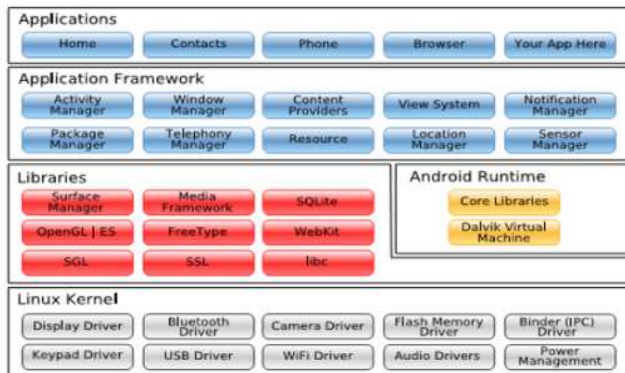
Applications

Home
Contacts
Phone
Browser
Your App Here

Application Framework

Activity Manager
Window Manager
Content Providers
View System
Notification Manager
Package Manager
Telephony Manager
Resource
Location Manager
Sensor Manager

Libraries

Surface Manager
Media Framework
SQLite
OpenGL | ES
FreeType
WebKit
SGL
SSL
libc

Android Runtime

Core Libraries
Dalvik Virtual Machine

Linux Kernel

Display Driver
Bluetooth Driver
Camera Driver
Flash Memory Driver
Binder (IPC) Driver
Keypad Driver
USB Driver
WiFi Driver
Audio Drivers
Power Management